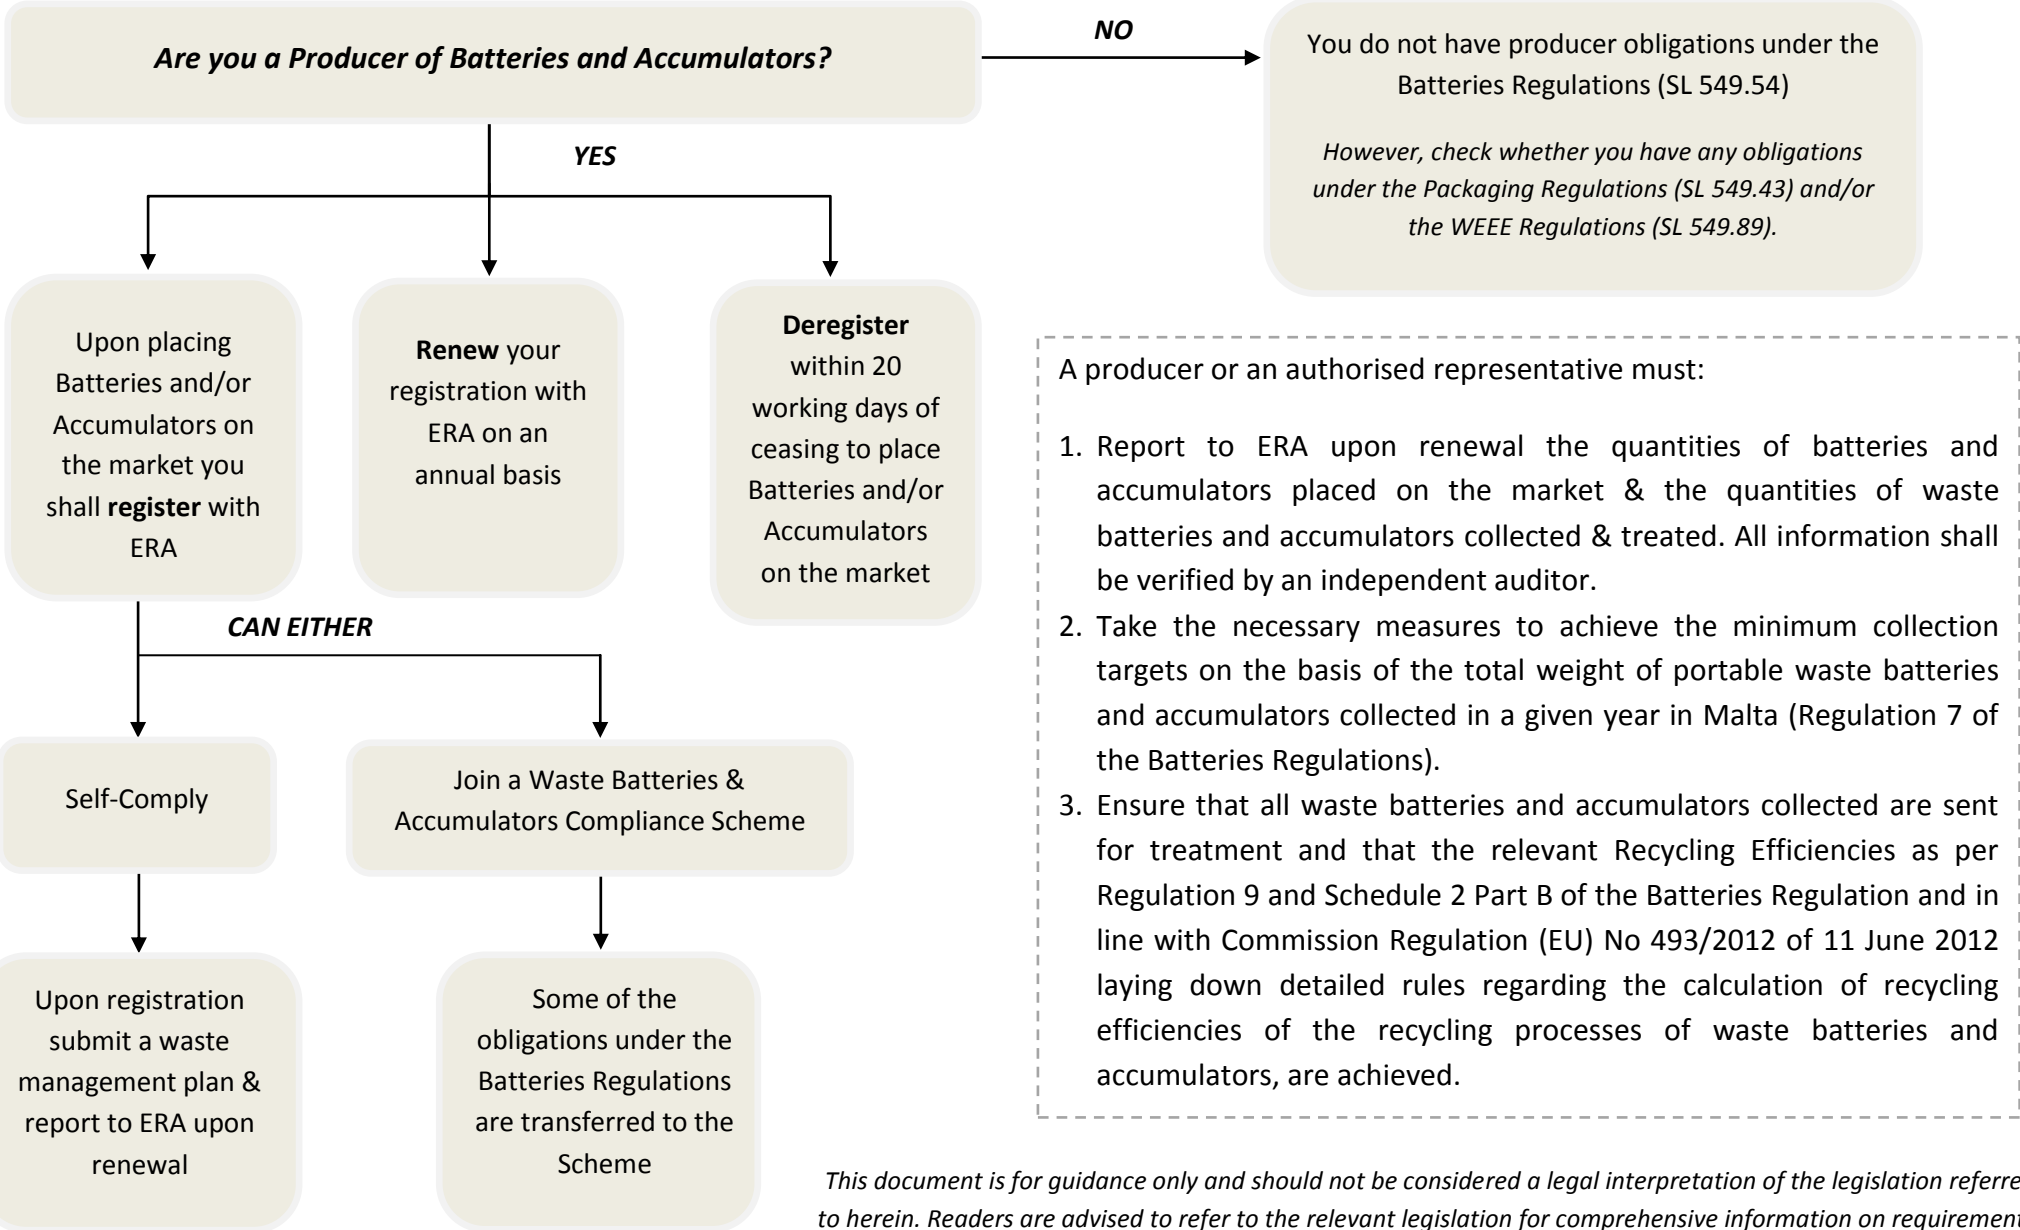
Are you a Producer of Batteries and Accumulators?

NO

You do not have producer obligations under the Batteries Regulations (SL 549.54)

However, check whether you have any obligations under the Packaging Regulations (SL 549.43) and/or the WEEE Regulations (SL 549.89).

YES

Upon placing Batteries and/or Accumulators on the market you shall **register** with ERA

**Renew** your registration with ERA on an annual basis

**Deregister** within 20 working days of ceasing to place Batteries and/or Accumulators on the market

A producer or an authorised representative must:

1. Report to ERA upon renewal the quantities of batteries and accumulators placed on the market & the quantities of waste batteries and accumulators collected & treated. All information shall be verified by an independent auditor.
2. Take the necessary measures to achieve the minimum collection targets on the basis of the total weight of portable waste batteries and accumulators collected in a given year in Malta (Regulation 7 of the Batteries Regulations).
3. Ensure that all waste batteries and accumulators collected are sent for treatment and that the relevant Recycling Efficiencies as per Regulation 9 and Schedule 2 Part B of the Batteries Regulation and in line with Commission Regulation (EU) No 493/2012 of 11 June 2012 laying down detailed rules regarding the calculation of recycling efficiencies of the recycling processes of waste batteries and accumulators, are achieved.

CAN EITHER

Self-Comply

Join a Waste Batteries & Accumulators Compliance Scheme

Upon registration submit a waste management plan & report to ERA upon renewal

Some of the obligations under the Batteries Regulations are transferred to the Scheme

This document is for guidance only and should not be considered a legal interpretation of the legislation referre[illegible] to herein. Readers are advised to refer to the relevant legislation for comprehensive information on requirement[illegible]